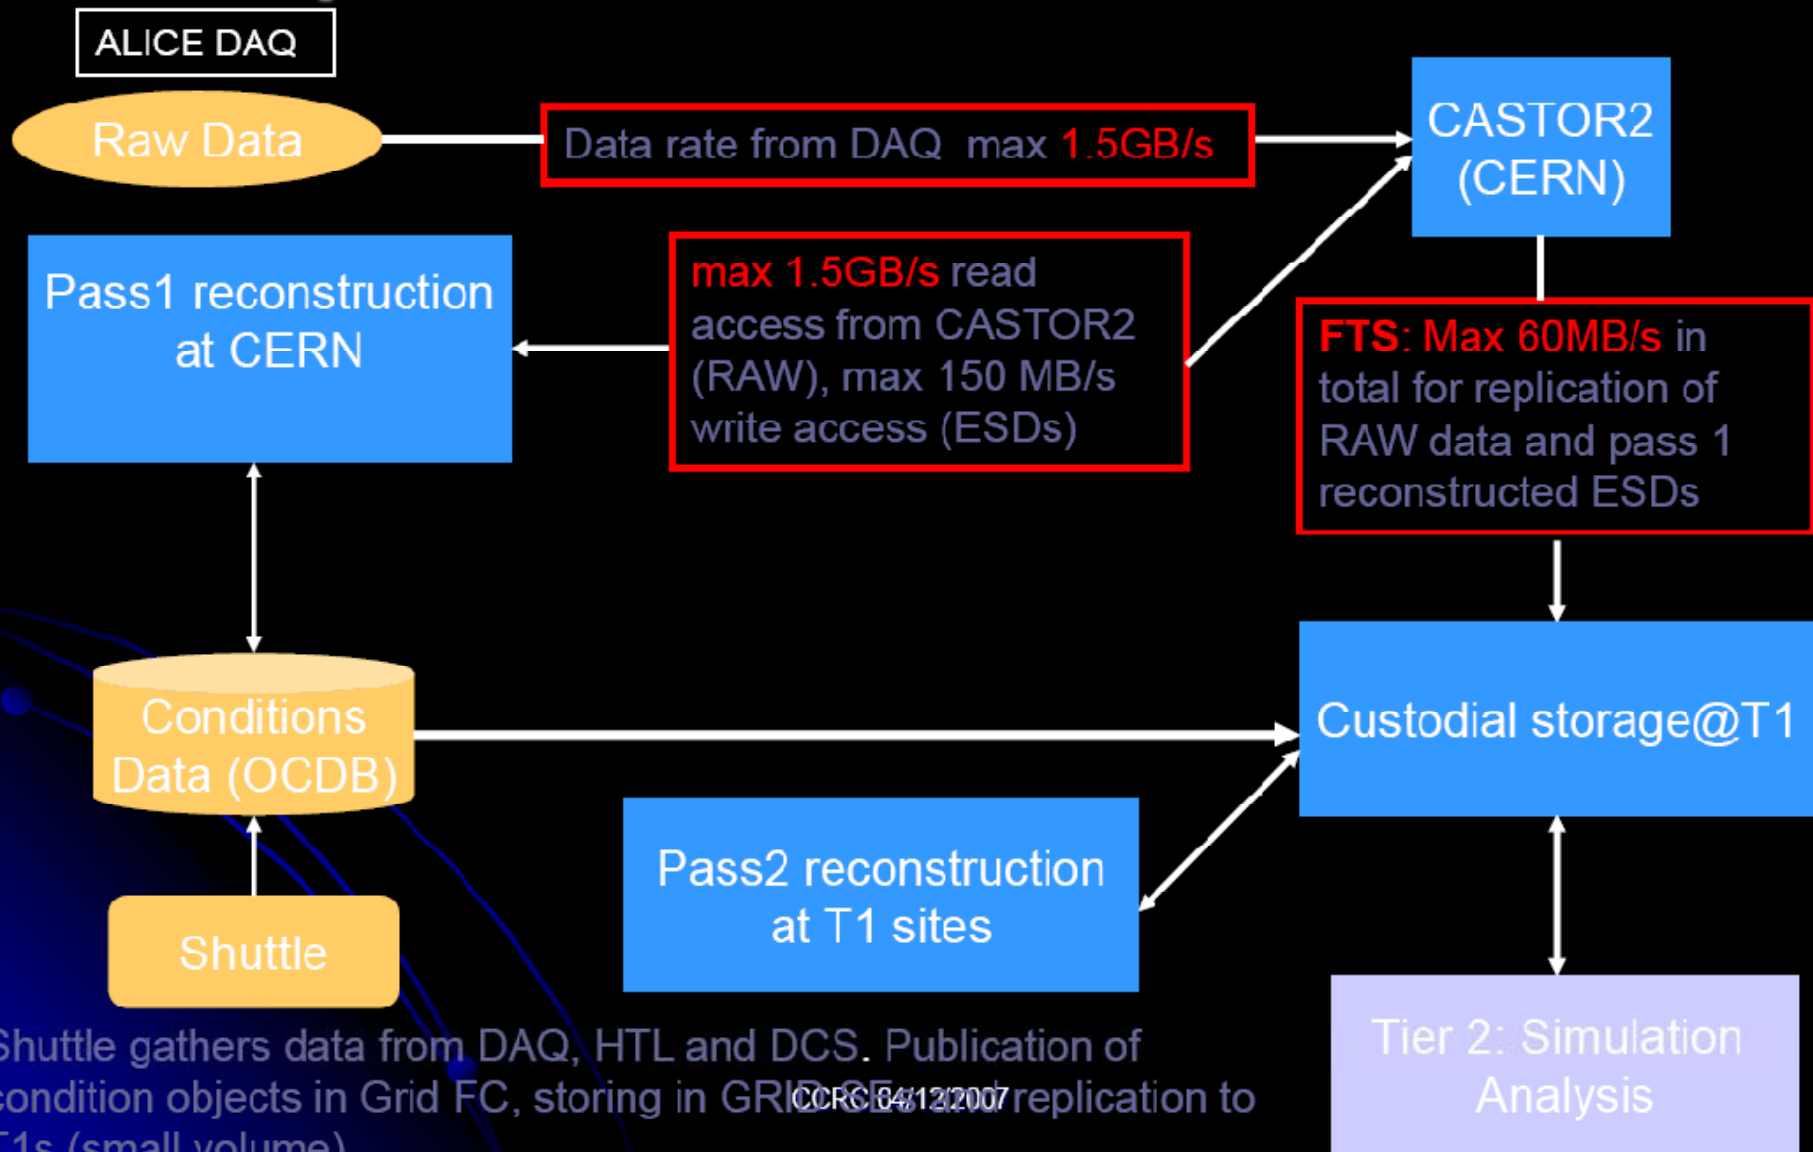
ALICE DAQ

Raw Data

Data rate from DAQ max 1.5GB/s

CASTOR2 (CERN)

Pass1 reconstruction at CERN

max 1.5GB/s read access from CASTOR2 (RAW), max 150 MB/s write access (ESDs)

FTS: Max 60MB/s in total for replication of RAW data and pass 1 reconstructed ESDs

Conditions Data (OCDB)

Custodial storage@T1

Pass2 reconstruction at T1 sites

Shuttle

Tier 2: Simulation Analysis

Shuttle gathers data from DAQ, HTL and DCS. Publication of condition objects in Grid FC, storing in GRID SEs and replication to T1s (small volume)

CCRC 04/12/2007